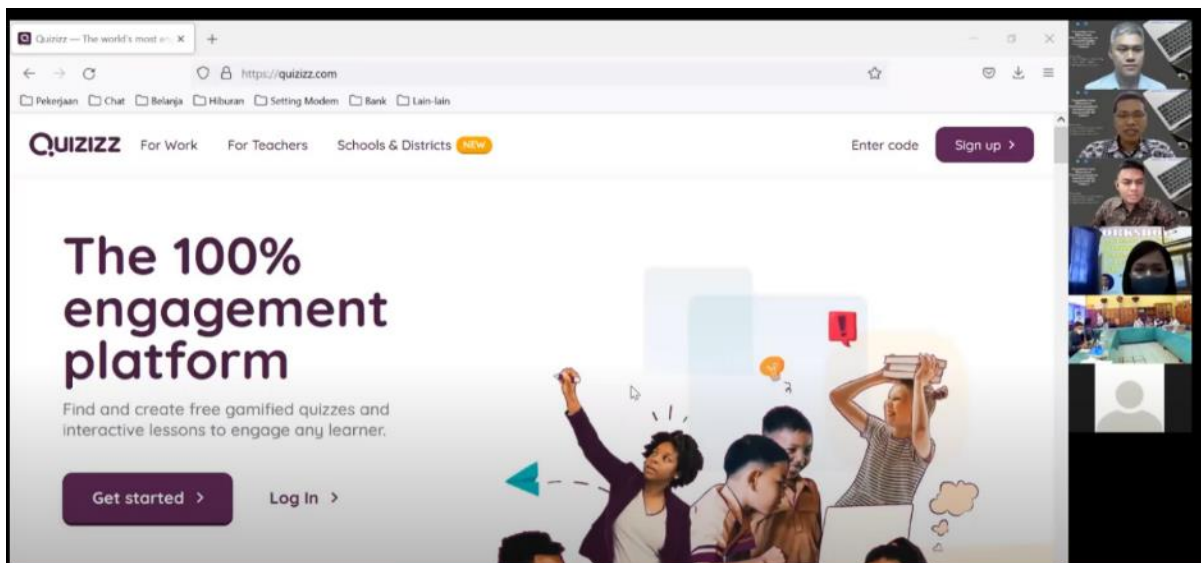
Quizizz — The world's most en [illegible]

https://quizizz.com

Pekerjaan Chat Belanja Hiburan Setting Modem Bank Lain-lain

QUIZIZZ For Work For Teachers Schools & Districts NEW

Enter code Sign up >

The 100% engagement platform

Find and create free gamified quizzes and interactive lessons to engage any learner.

Get started >

Log In >